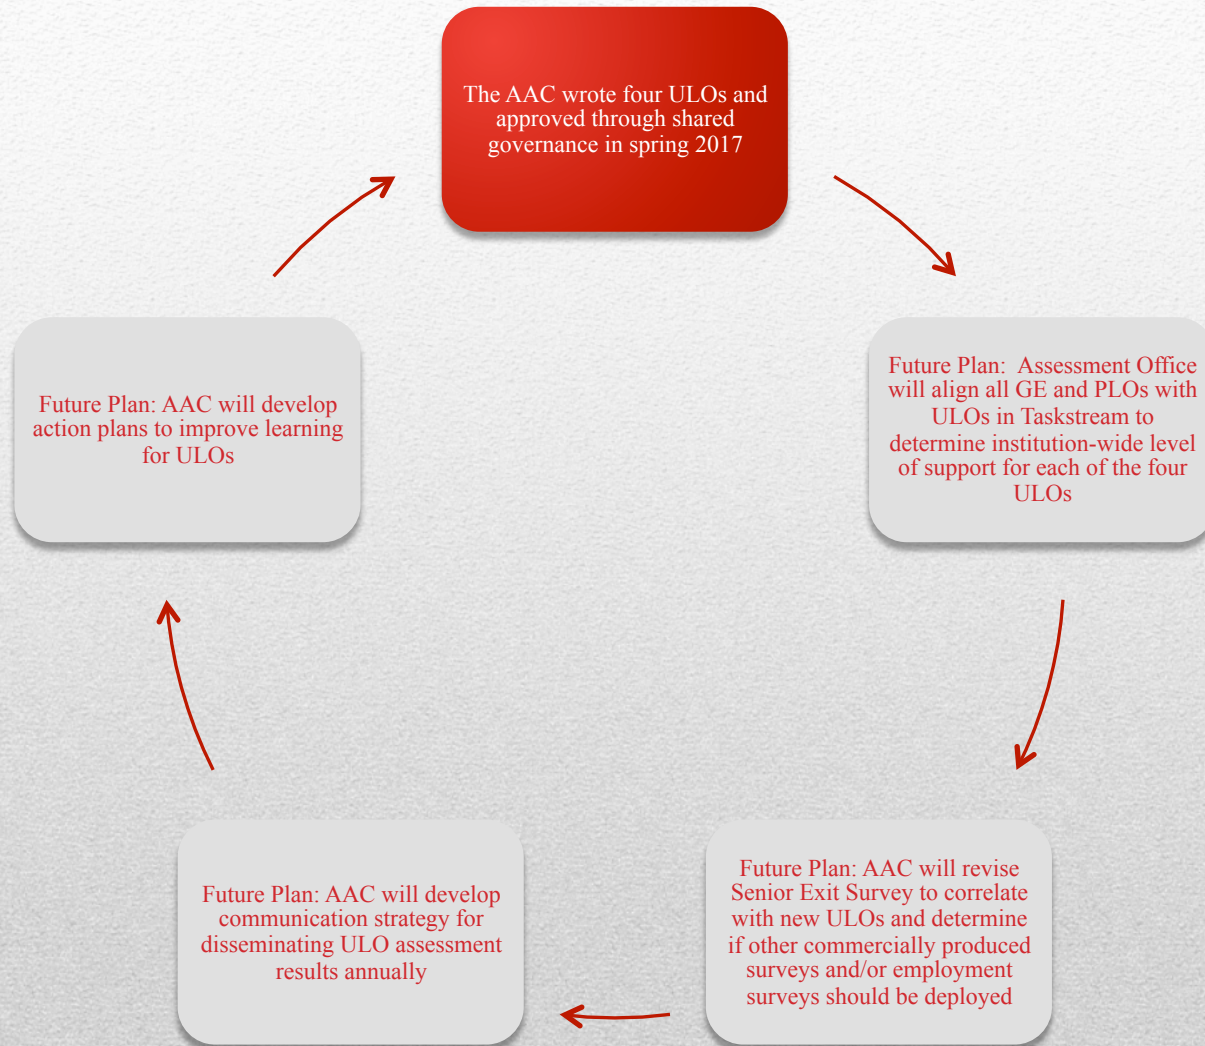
The AAC wrote four ULOs and approved through shared governance in spring 2017

Future Plan: Assessment Office will align all GE and PLOs with ULOs in Taskstream to determine institution-wide level of support for each of the four ULOs

Future Plan: AAC will revise Senior Exit Survey to correlate with new ULOs and determine if other commercially produced surveys and/or employment surveys should be deployed

Future Plan: AAC will develop communication strategy for disseminating ULO assessment results annually

Future Plan: AAC will develop action plans to improve learning for ULOs